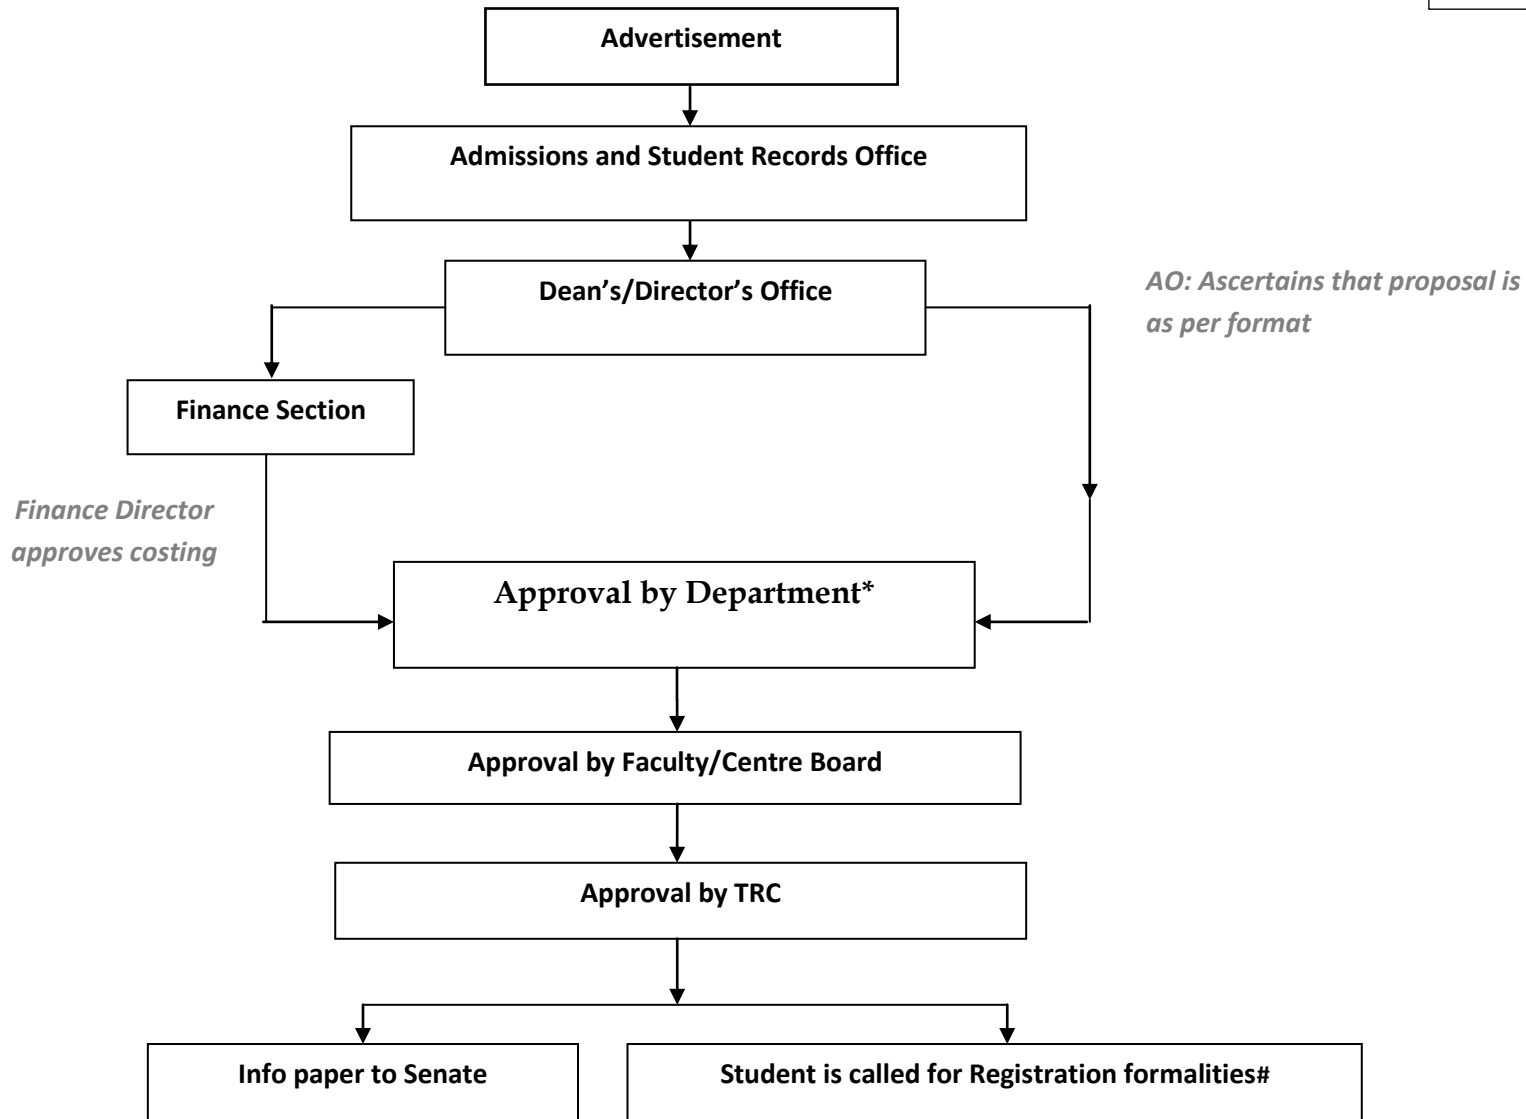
Advertisement

Admissions and Student Records Office

Dean's/Director's Office

AO: Ascertains that proposal is as per format

Finance Section

Finance Director approves costing

Approval by Department*

Approval by Faculty/Centre Board

Approval by TRC

Info paper to Senate

Student is called for Registration formalities#